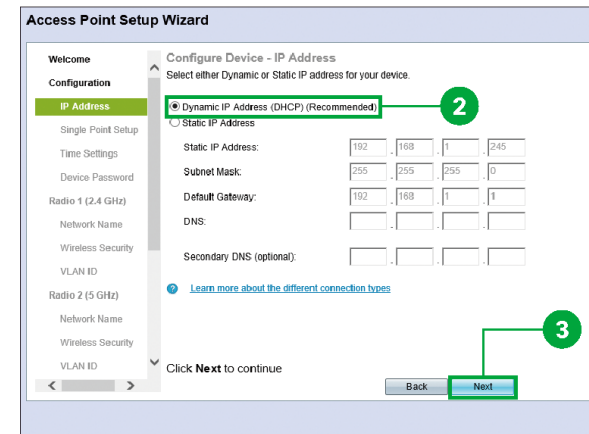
Access Point Setup Wizard

Welcome
Configuration
IP Address
Single Point Setup
Time Settings
Device Password
Radio 1 (2.4 GHz)
Network Name
Wireless Security
VLAN ID
Radio 2 (5 GHz)
Network Name
Wireless Security
VLAN ID

Configure Device - IP Address
Select either Dynamic or Static IP address for your device.

Dynamic IP Address (DHCP) (Recommended)
Static IP Address

2

| Static IP Address: | 192 | 168 | 1 | 245 |
|---|---|---|---|---|
| Subnet Mask: | 255 | 255 | 255 | 0 |
| Default Gateway: | 192 | 168 | 1 | 1 |
| DNS: | | | | |
| Secondary DNS (optional): | | | | |

Learn more about the different connection types

3

Click **Next** to continue

Back
Next